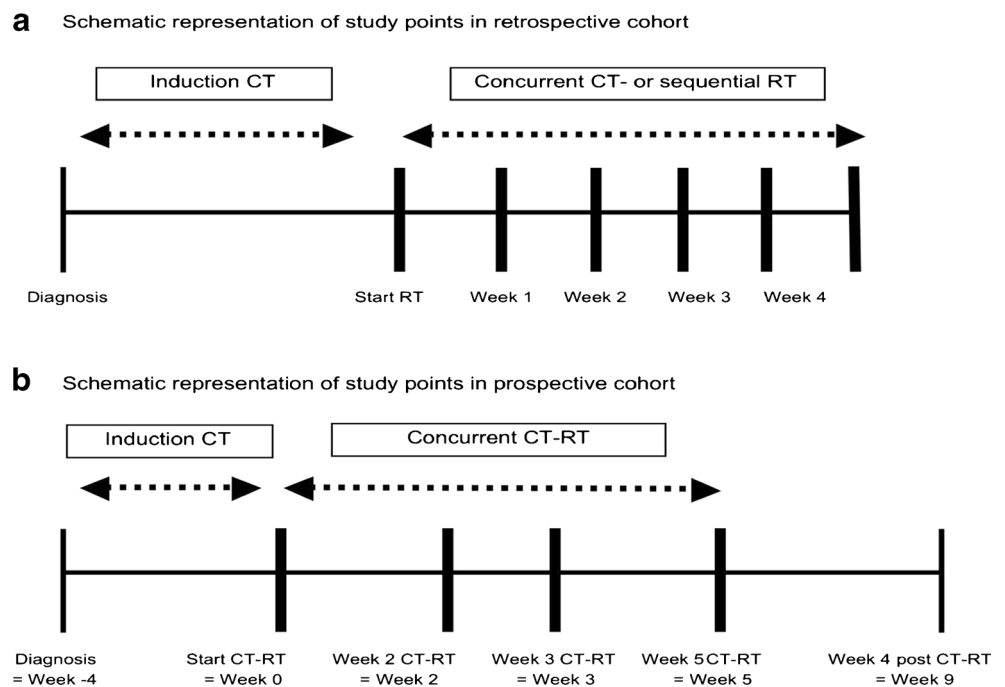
a Schematic representation of study points in retrospective cohort

Induction CT

Concurrent CT- or sequential RT

Diagnosis

Start RT

Week 1

Week 2

Week 3

Week 4

b Schematic representation of study points in prospective cohort

Induction CT

Concurrent CT-RT

Diagnosis = Week -4

Start CT-RT = Week 0

Week 2 CT-RT = Week 2

Week 3 CT-RT = Week 3

Week 5CT-RT = Week 5

Week 4 post CT-RT = Week 9